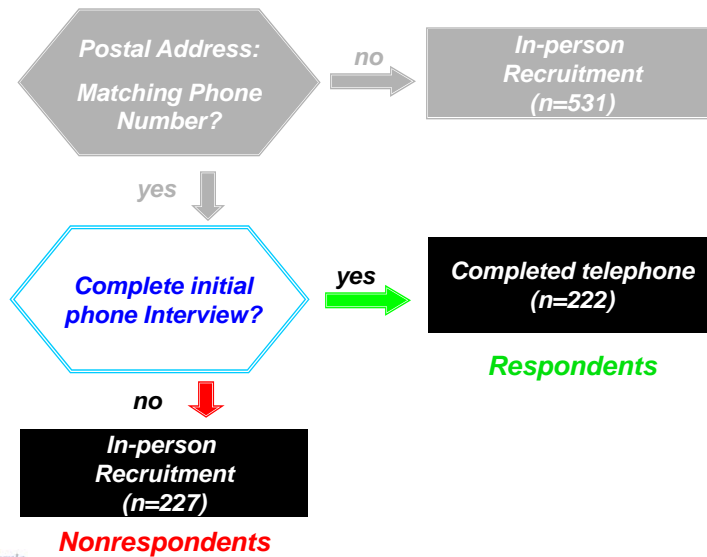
Postal Address:

Matching Phone Number?

no

In-person Recruitment (n=531)

yes

Complete initial phone Interview?

yes

Completed telephone (n=222)

Respondents

no

In-person Recruitment (n=227)

Nonrespondents